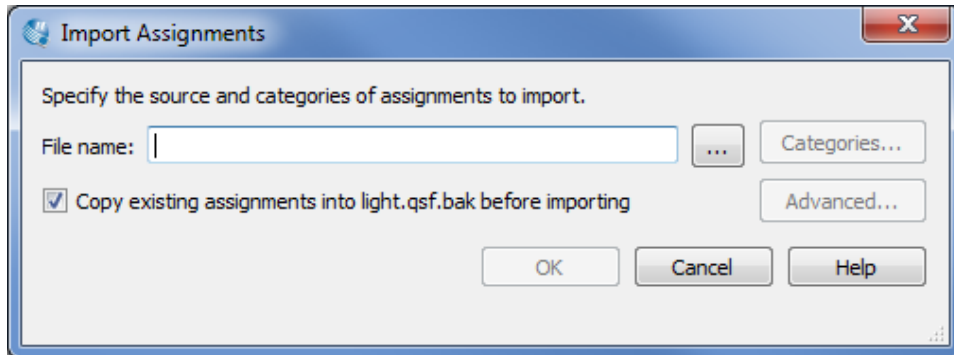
Import Assignments

Specify the source and categories of assignments to import.

File name: ... Categories...

Copy existing assignments into light.qsf.bak before importing

Advanced...

OK Cancel Help